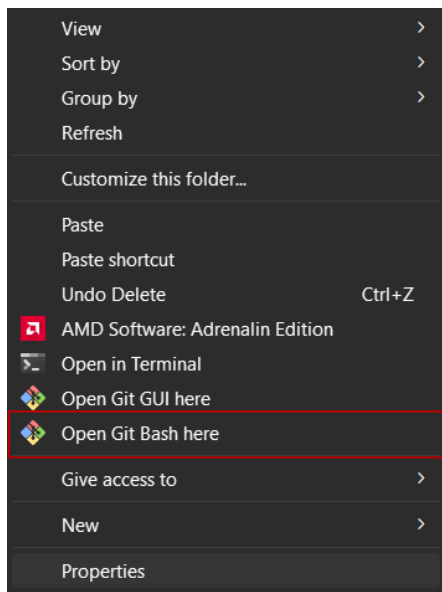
View
Sort by
Group by
Refresh
Customize this folder...
Paste
Paste shortcut
Undo Delete Ctrl+Z
AMD Software: Adrenalin Edition
Open in Terminal
Open Git GUI here
Open Git Bash here
Give access to
New
Properties